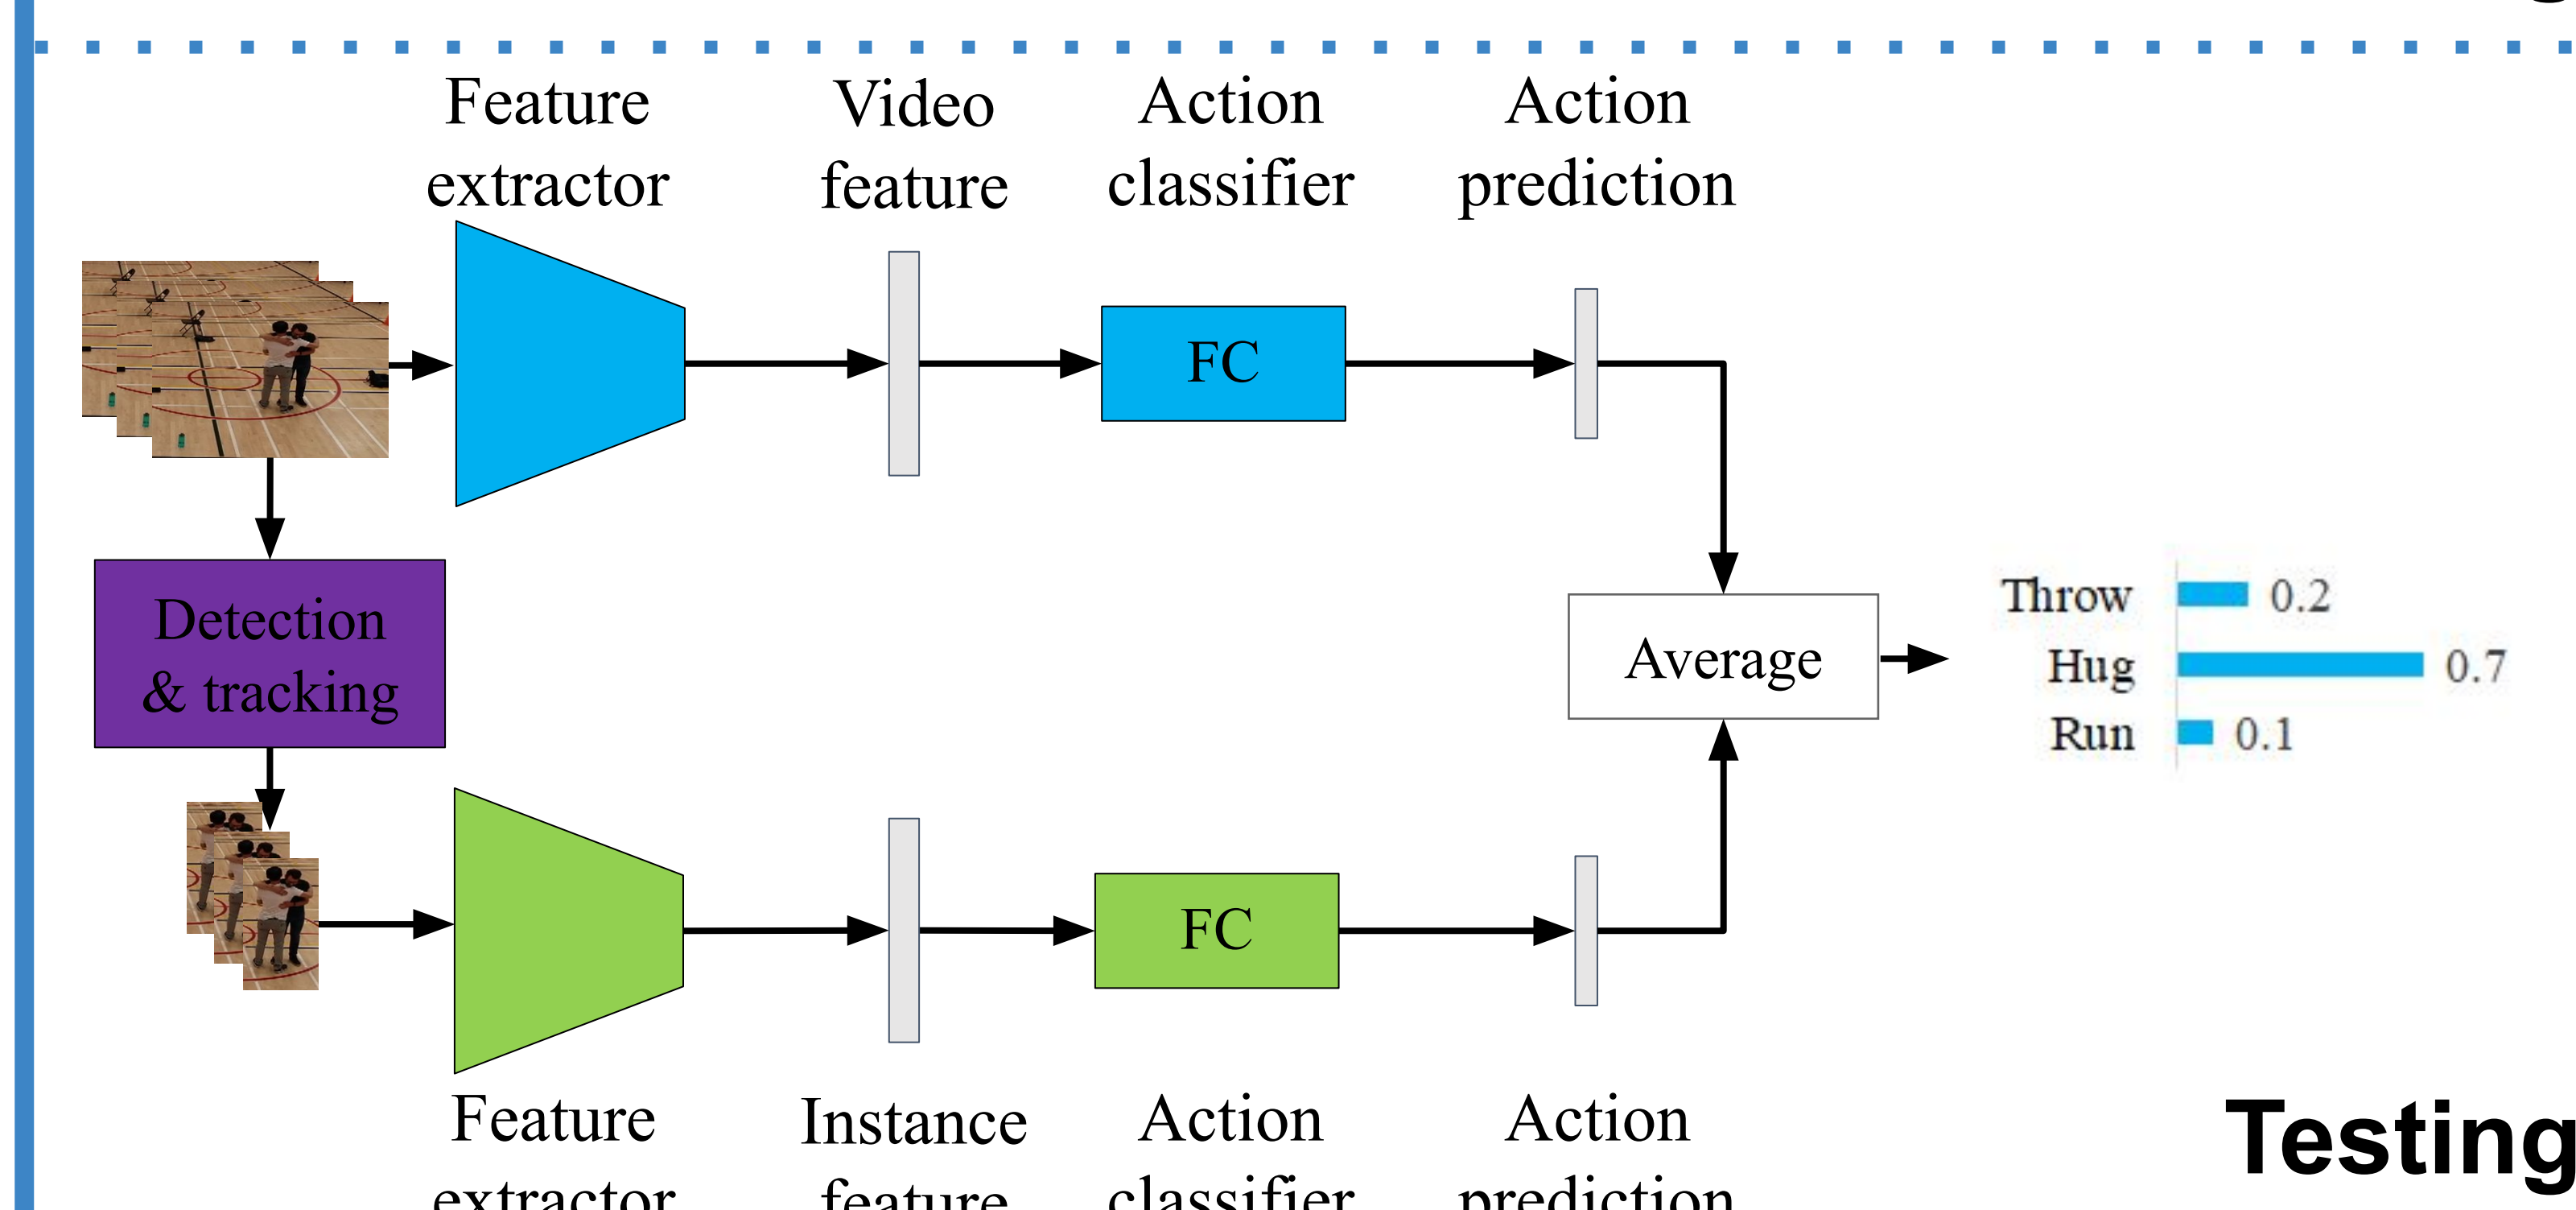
Feature extractor

Video feature

Action classifier

Action prediction

FC

Detection & tracking

Average

Throw 0.2

Hug 0.7

Run 0.1

FC

Feature extractor

Instance feature

Action classifier

Action prediction

Testing